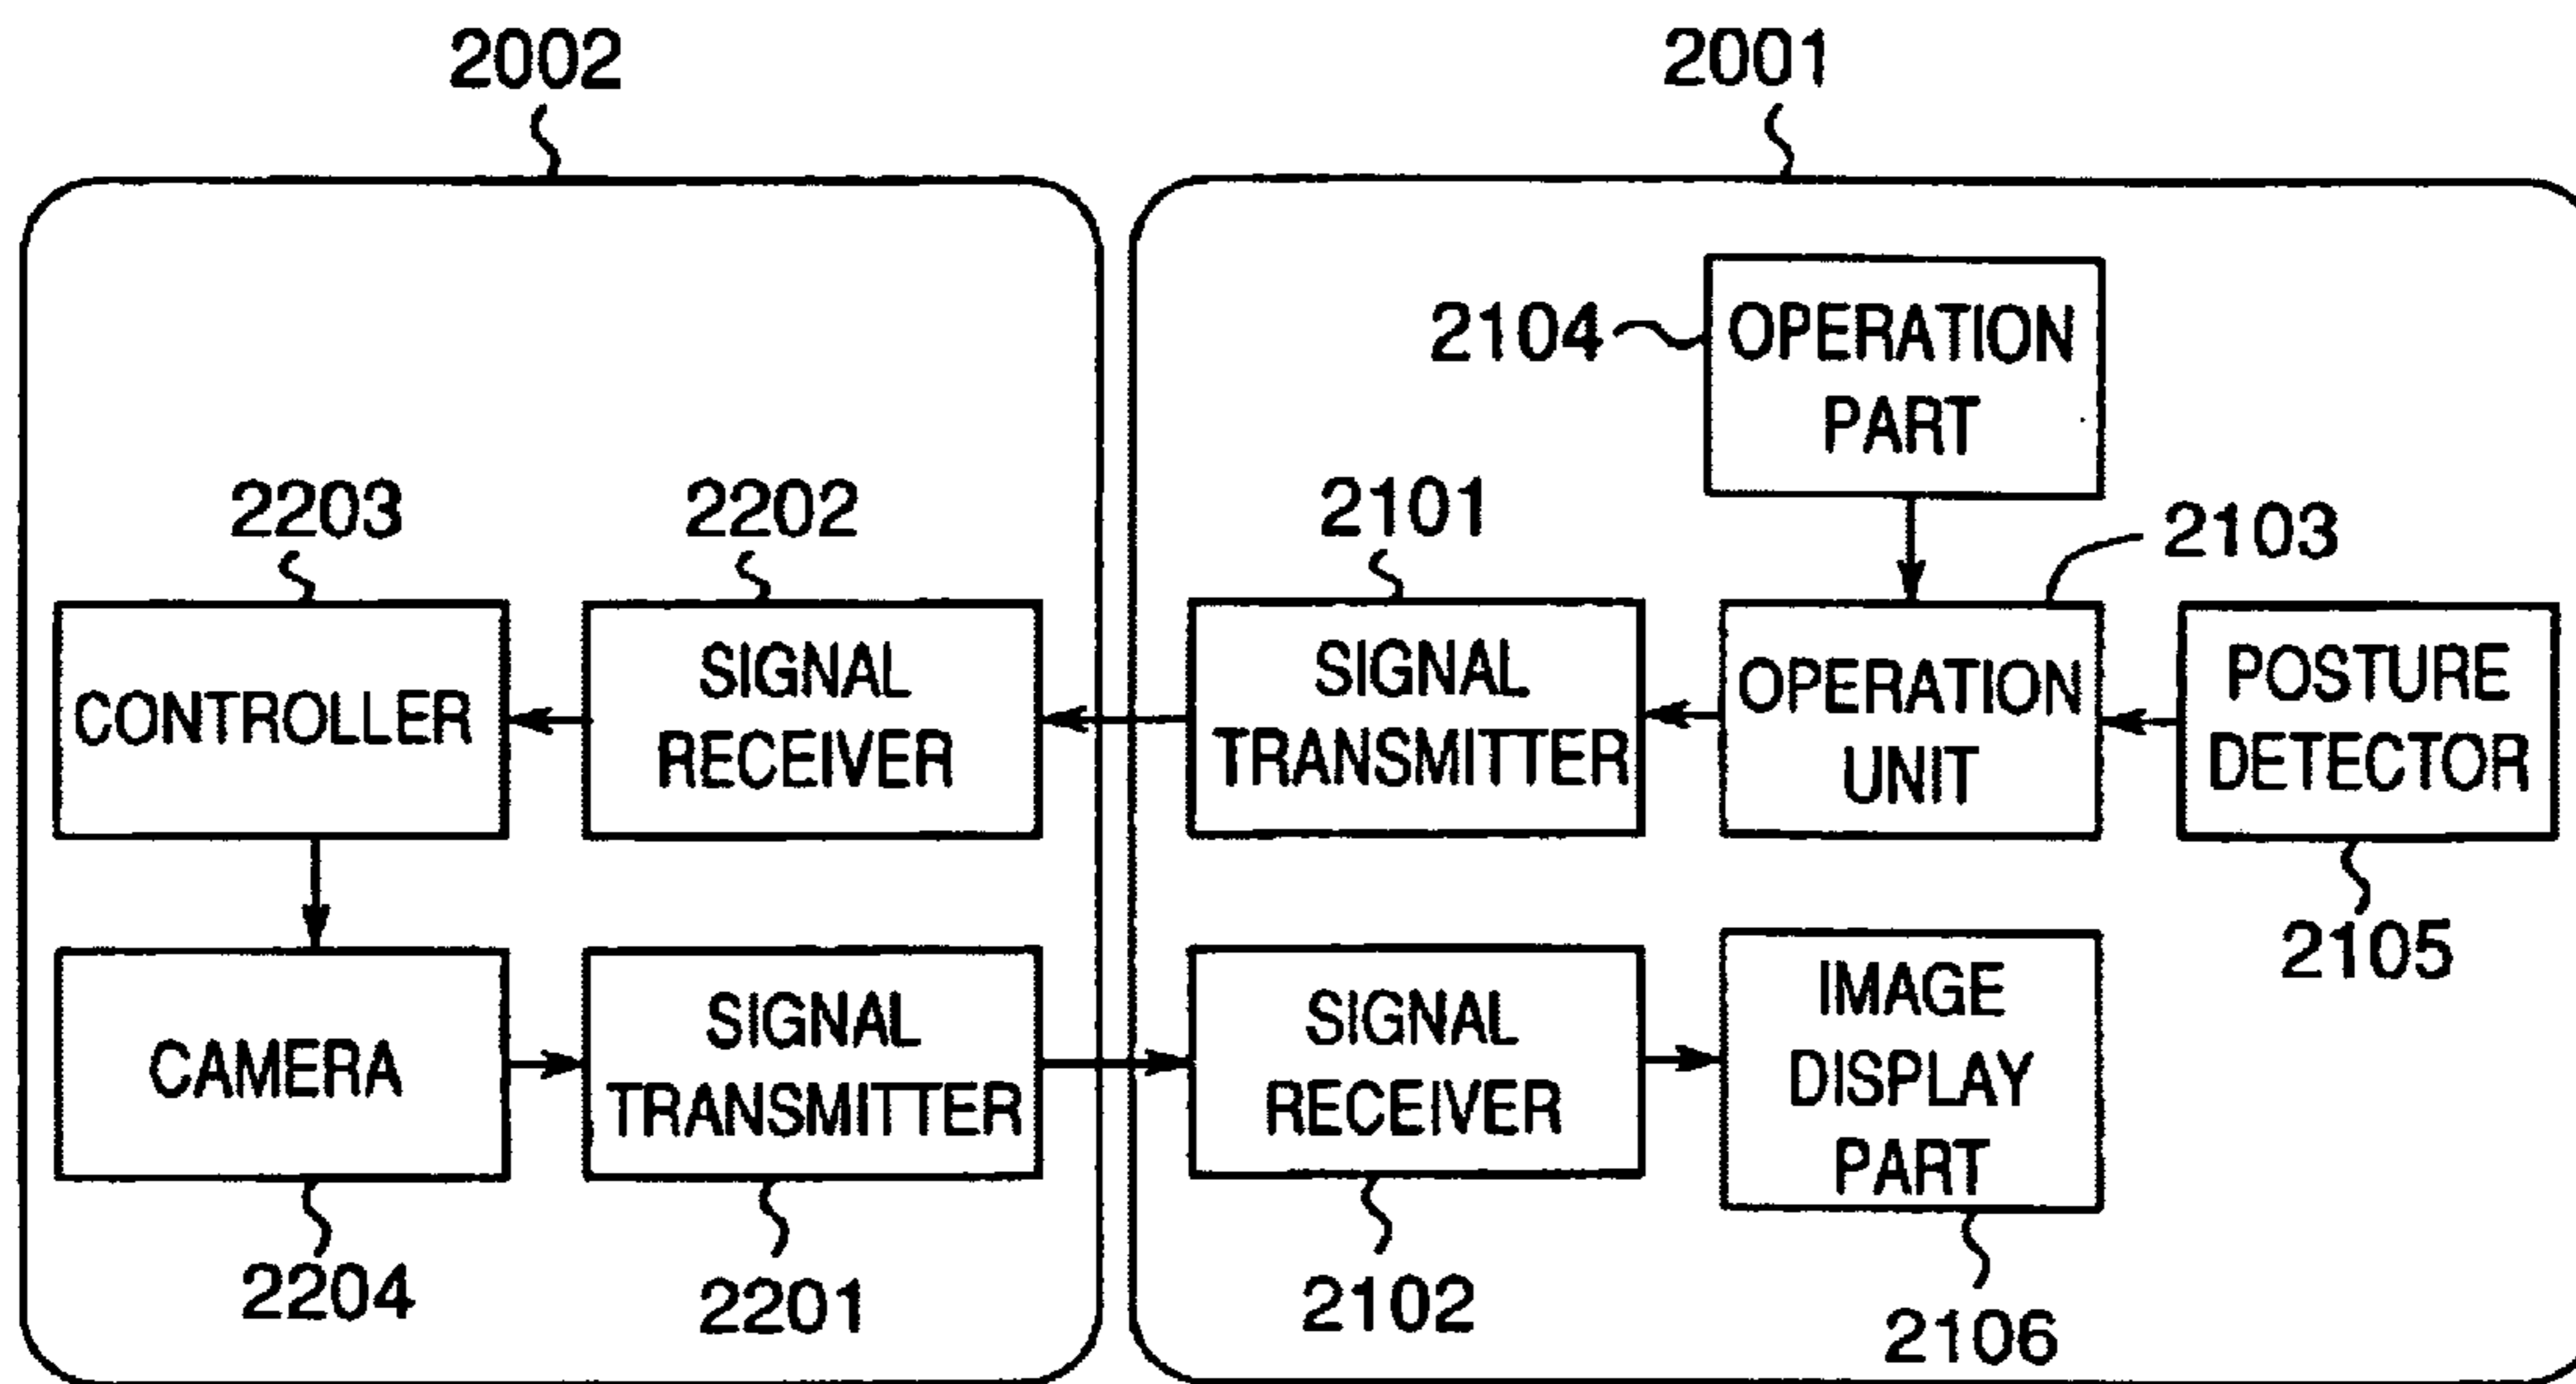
2002

2001

2104

OPERATION PART

2203

2202

2101

2103

CONTROLLER

SIGNAL RECEIVER

SIGNAL TRANSMITTER

OPERATION UNIT

POSTURE DETECTOR

2105

CAMERA

SIGNAL TRANSMITTER

SIGNAL RECEIVER

IMAGE DISPLAY PART

2204

2201

2102

2106